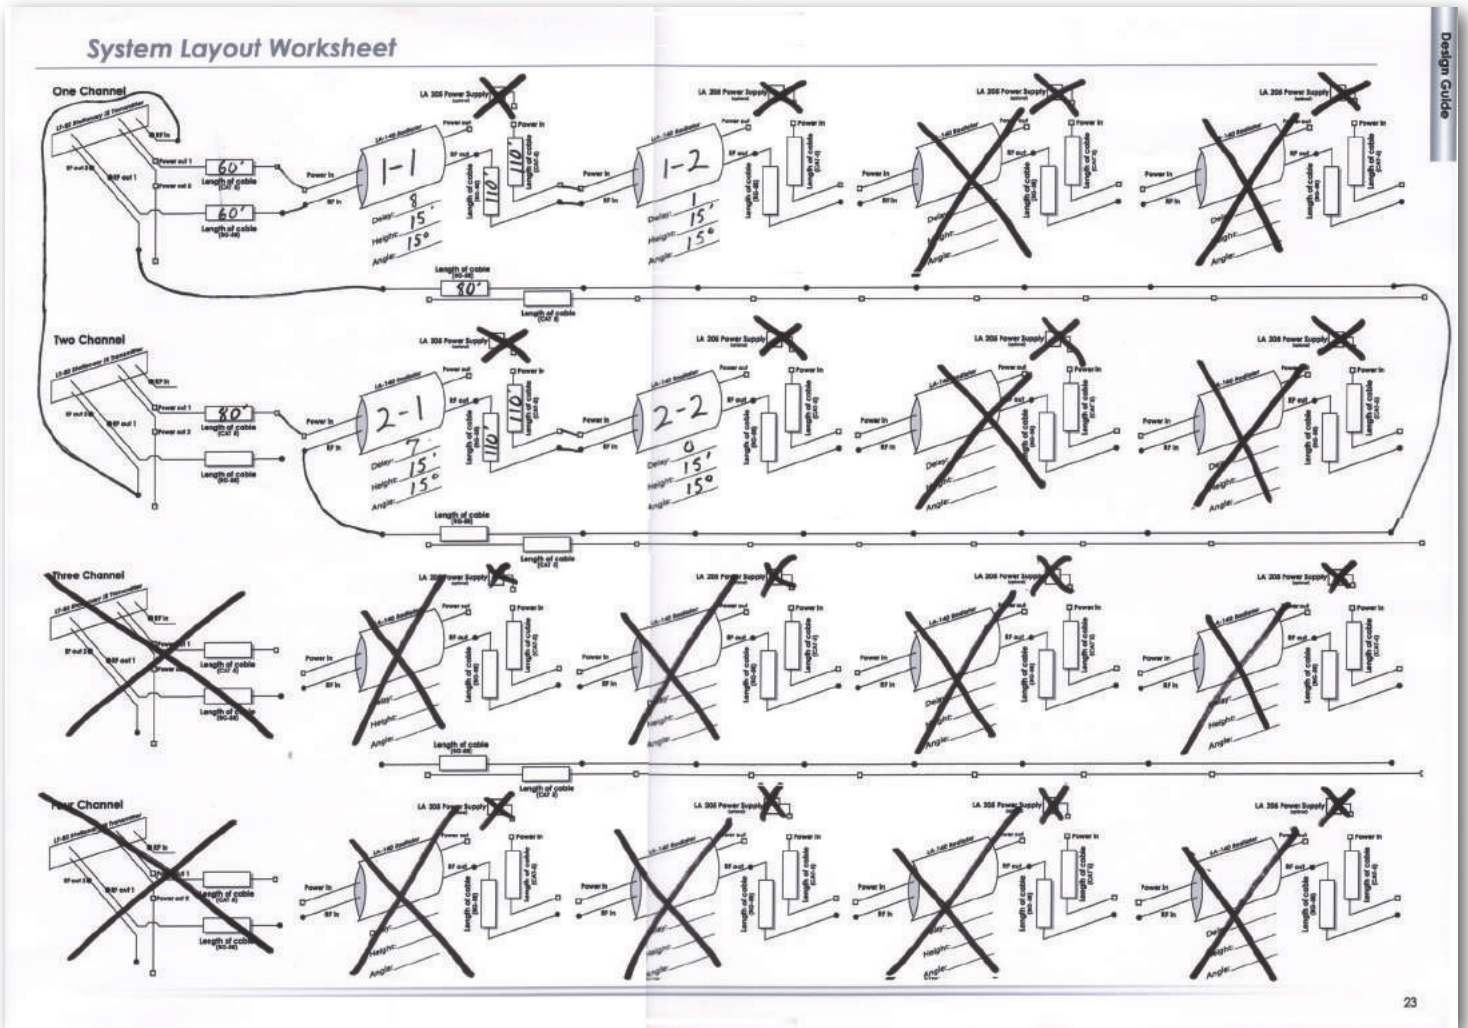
System Layout Worksheet

Design Guide

One Channel

LT-800 Stationary IR Transmitter

RF In

Power out 1

Power out 2

RF out 2

RF out 1

60'

Length of cable (CAT 5)

60'

Length of cable (RG-58)

LA 205 Power Supply (optional)

LA-140 Radiator

Power out

Power in

RF out

Power in

RF In

1-1

110'

110'

Length of cable (RG-58)

Length of cable (CAT-5)

Delay: 8

Height: 15'

Angle: 15°

LA 205 Power Supply (optional)

1-2

Delay: 1

Height: 15'

Angle: 15°

Length of cable (RG-58)

80'

Length of cable (CAT 5)

Two Channel

LT-800 Stationary IR Transmitter

80'

Length of cable (CAT 5)

Length of cable (RG-58)

LA 205 Power Supply (optional)

2-1

110

110

Delay: 7

Height: 15'

Angle: 15°

2-2

Delay: 0

Height: 15'

Angle: 15°

Length of cable (RG-58)

Length of cable (CAT 5)

Three Channel

Length of cable (CAT 5)

Length of cable (RG-58)

LA 205 Power Supply

Height:

Angle:

Length of cable (RG-58)

Length of cable (CAT 5)

Four Channel

Length of cable (CAT 5)

Length of cable (RG-58)

LA 205 Power Supply

Height:

Angle:

23